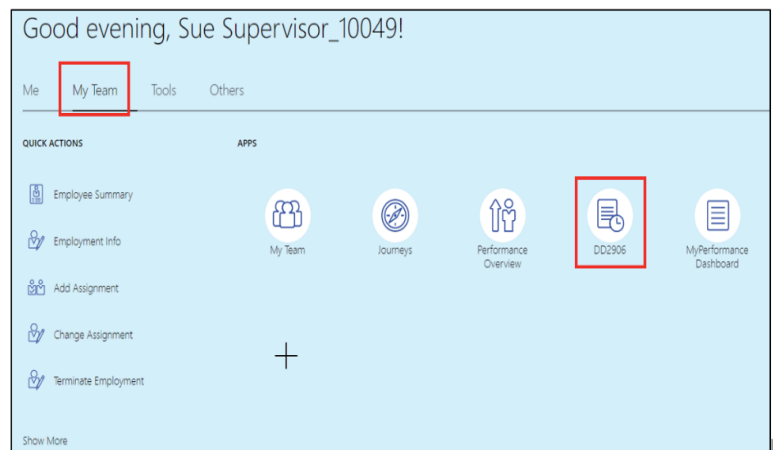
Good evening, Sue Supervisor_10049!

Me
My Team
Tools
Others

QUICK ACTIONS

Employee Summary

Employment Info

Add Assignment

Change Assignment

Terminate Employment

Show More

APPS

My Team

Journeys

Performance Overview

DD2906

MyPerformance Dashboard